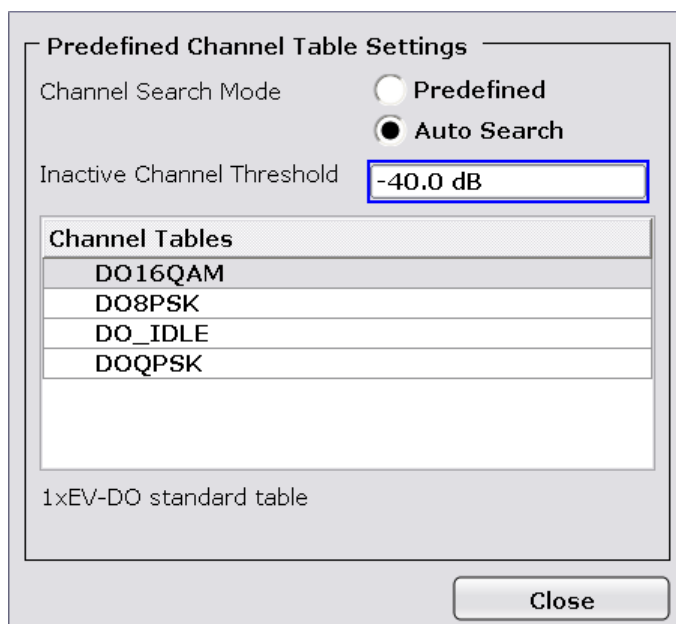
Predefined Channel Table Settings

Channel Search Mode
Predefined
Auto Search

Inactive Channel Threshold
-40.0 dB

| Channel Tables |
|---|
| DO16QAM |
| DO8PSK |
| DO_IDLE |
| DOQPSK |

1xEV-DO standard table

Close